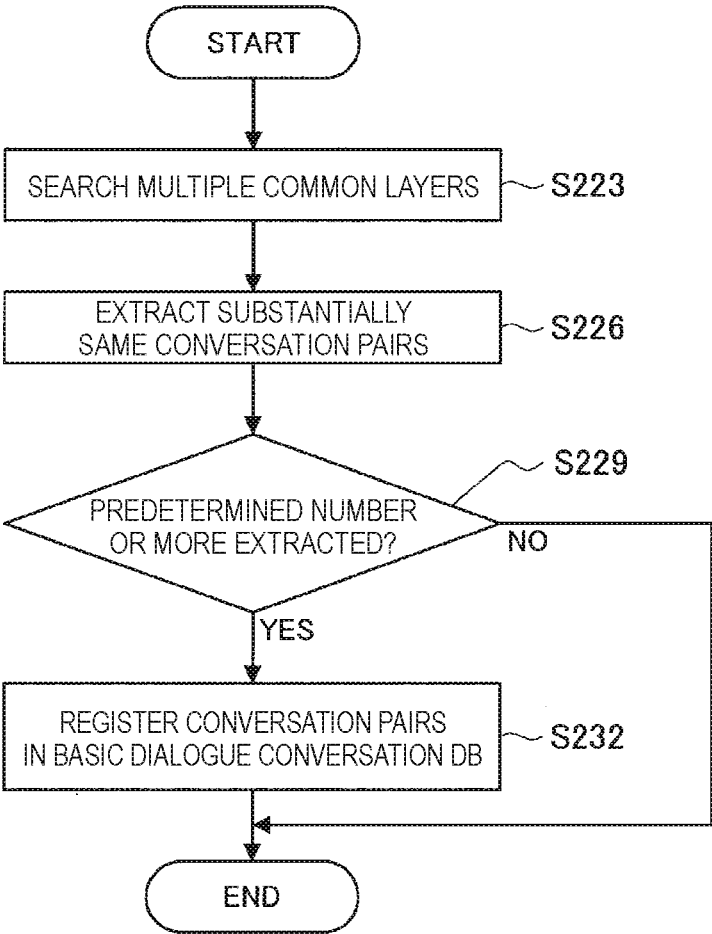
START

SEARCH MULTIPLE COMMON LAYERS

S223

EXTRACT SUBSTANTIALLY SAME CONVERSATION PAIRS

S226

S229

PREDETERMINED NUMBER OR MORE EXTRACTED?

NO

YES

REGISTER CONVERSATION PAIRS IN BASIC DIALOGUE CONVERSATION DB

S232

END